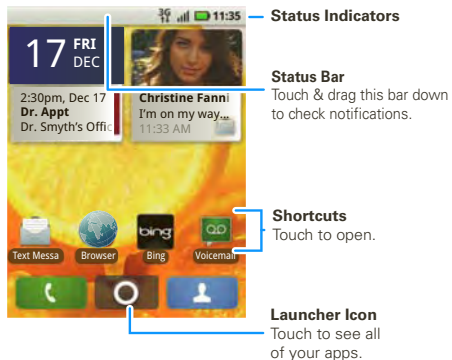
3G 11:35

17 FRI DEC

2:30pm, Dec 17
Dr. Appt
Dr. Smyth's Offic

Christine Fanni
I'm on my way...
11:33 AM

Text Messa
Browser
bing
Bing
Voicemail

Status Indicators

Status Bar
Touch & drag this bar down to check notifications.

Shortcuts
Touch to open.

Launcher Icon
Touch to see all of your apps.